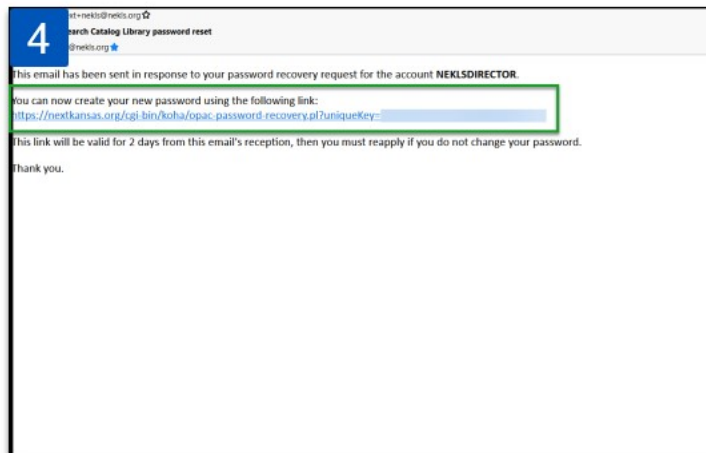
4

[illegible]xt+nekls@nekls.org

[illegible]earch Catalog Library password reset

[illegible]@nekls.org

This email has been sent in response to your password recovery request for the account **NEKLSDIRECTOR**.

You can now create your new password using the following link:
https://nextkansas.org/cgi-bin/koha/opac-password-recovery.pl?uniqueKey=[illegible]

This link will be valid for 2 days from this email's reception, then you must reapply if you do not change your password.

Thank you.